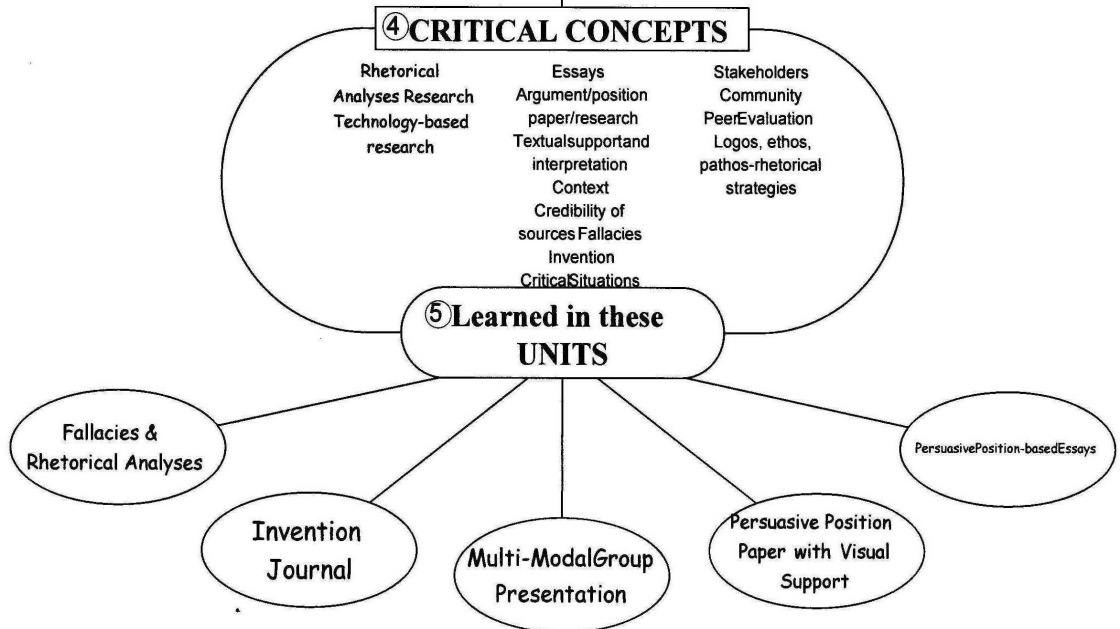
④CRITICAL CONCEPTS

Rhetorical Analyses Research Technology-based research

Essays Argument/position paper/research Textualsupportand interpretation Context Credibility of sources Fallacies Invention CriticalSituations

Stakeholders Community PeerEvaluation Logos, ethos, pathos-rhetorical strategies

⑤Learned in these UNITS

Fallacies & Rhetorical Analyses

Invention Journal

Multi-ModalGroup Presentation

Persuasive Position Paper with Visual Support

PersuasivePosition-basedEssays